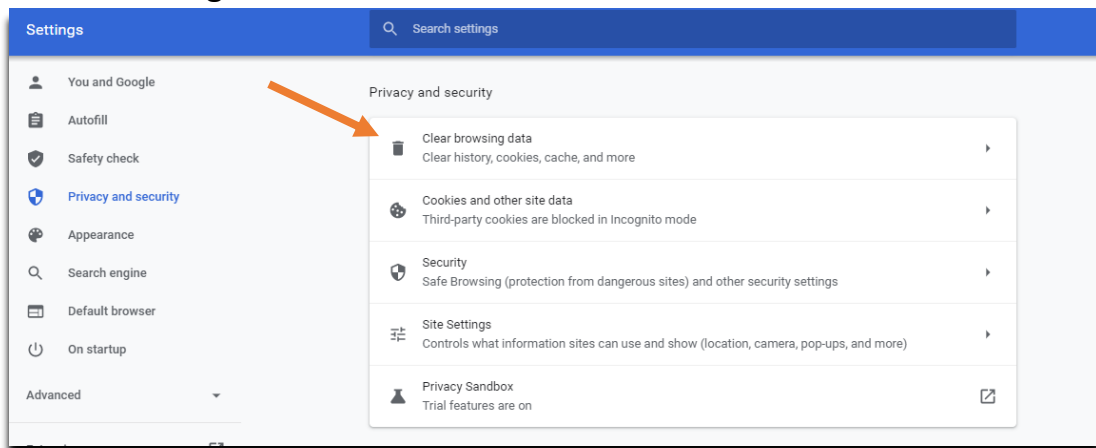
Settings

Search settings

You and Google

Autofill

Safety check

Privacy and security

Appearance

Search engine

Default browser

On startup

Advanced

Privacy and security

Clear browsing data
Clear history, cookies, cache, and more

Cookies and other site data
Third-party cookies are blocked in Incognito mode

Security
Safe Browsing (protection from dangerous sites) and other security settings

Site Settings
Controls what information sites can use and show (location, camera, pop-ups, and more)

Privacy Sandbox
Trial features are on